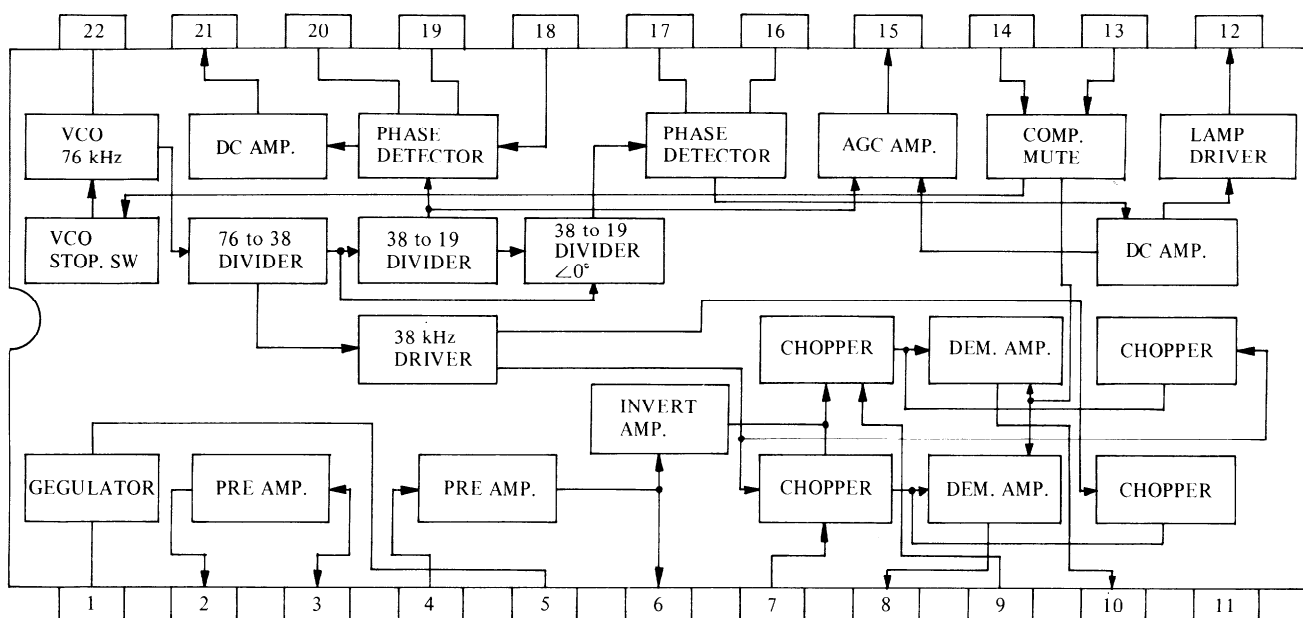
22 21 20 19 18 17 16 15 14 13 12

VCO 76 kHz

DC AMP.

PHASE DETECTOR

PHASE DETECTOR

AGC AMP.

COMP. MUTE

LAMP DRIVER

VCO STOP. SW

76 to 38 DIVIDER

38 to 19 DIVIDER

38 to 19 DIVIDER $\angle 0°$

DC AMP.

38 kHz DRIVER

CHOPPER

DEM. AMP.

CHOPPER

INVERT AMP.

GEGULATOR

PRE AMP.

PRE AMP.

CHOPPER

DEM. AMP.

CHOPPER

1 2 3 4 5 6 7 8 9 10 11